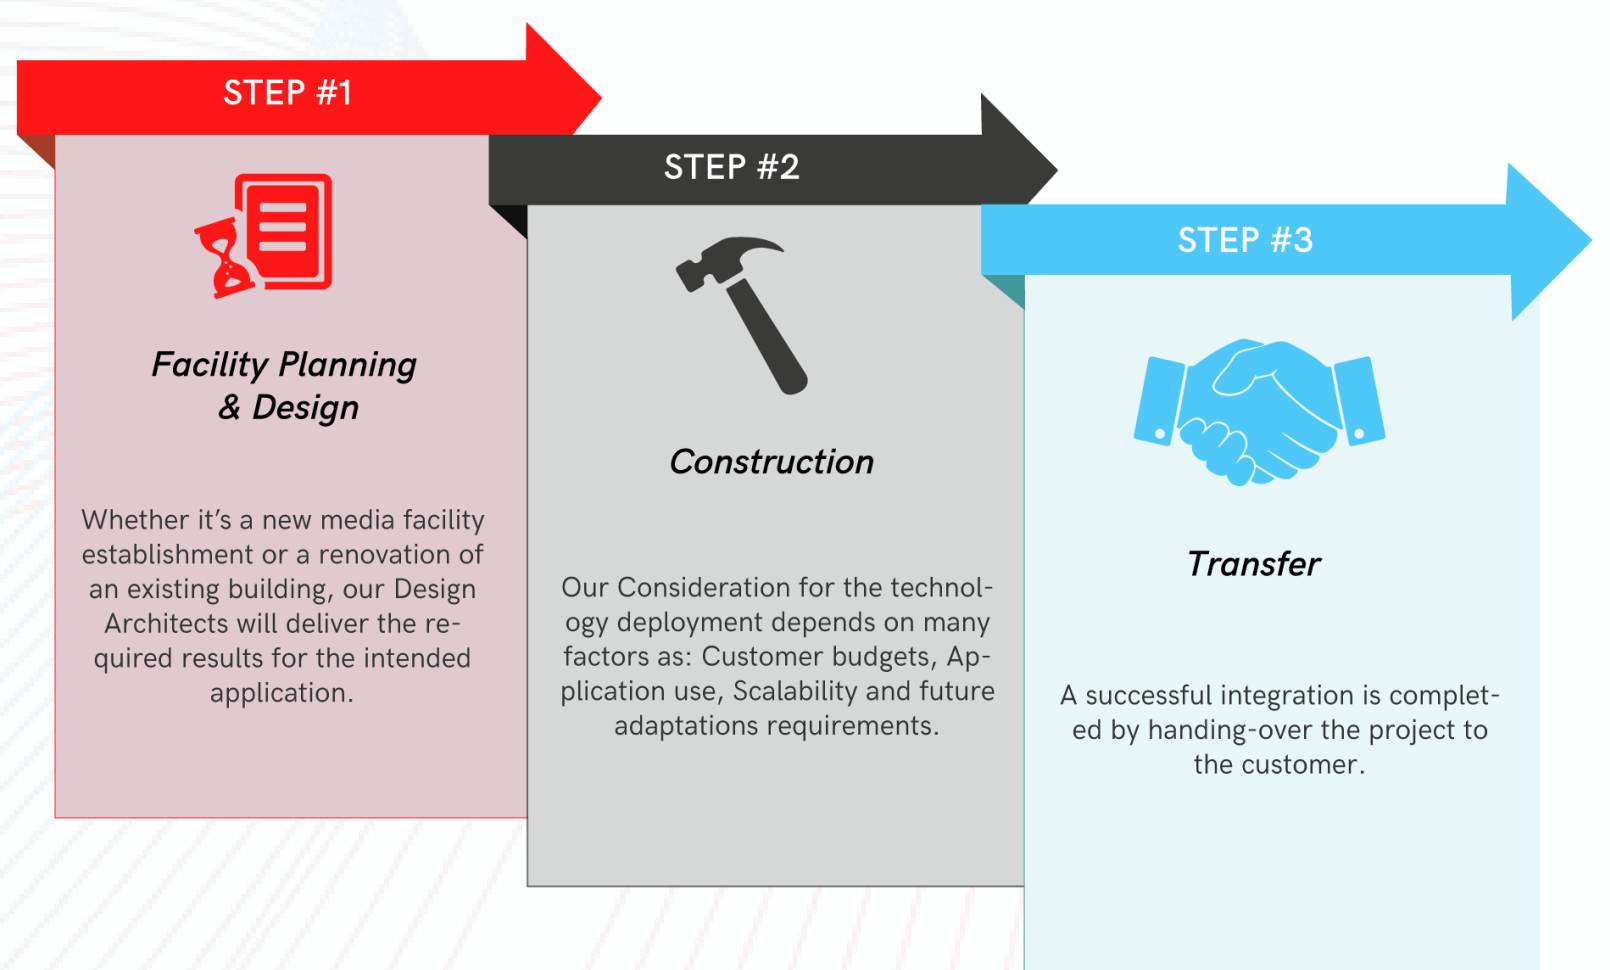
STEP #1

Facility Planning & Design

Whether it's a new media facility establishment or a renovation of an existing building, our Design Architects will deliver the required results for the intended application.

STEP #2

Construction

Our Consideration for the technology deployment depends on many factors as: Customer budgets, Application use, Scalability and future adaptations requirements.

STEP #3

Transfer

A successful integration is completed by handing-over the project to the customer.